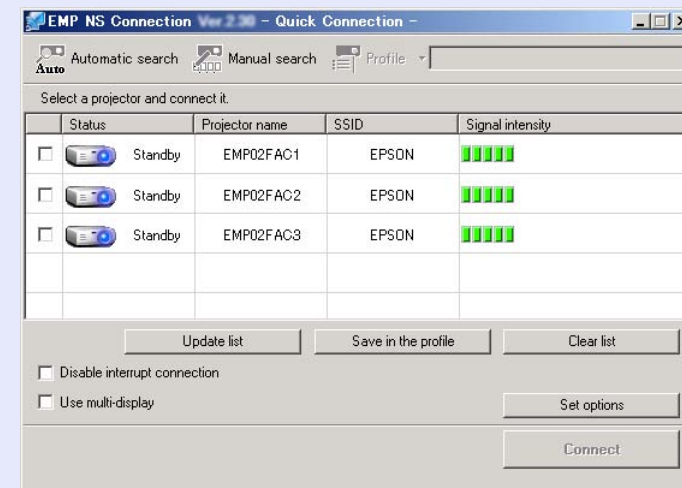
EMP NS Connection Ver.2.30 - Quick Connection -

Auto Automatic search Manual search Profile

Select a projector and connect it.

| | Status | Projector name | SSID | Signal intensity |
|---|---|---|---|---|
| | Standby | EMP02FAC1 | EPSON | |
| | Standby | EMP02FAC2 | EPSON | |
| | Standby | EMP02FAC3 | EPSON | |

Update list Save in the profile Clear list

Disable interrupt connection

Use multi-display

Set options

Connect